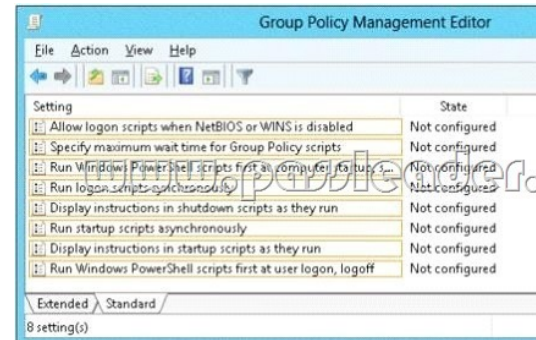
Group Policy Management Editor

File Action View Help

| Setting | State |
|---|---|
| Allow logon scripts when NetBIOS or WINS is disabled | Not configured |
| Specify maximum wait time for Group Policy scripts | Not configured |
| Run Windows PowerShell scripts first at computer startup, s... | Not configured |
| Run logon scripts synchronously | Not configured |
| Display instructions in shutdown scripts as they run | Not configured |
| Run startup scripts asynchronously | Not configured |
| Display instructions in startup scripts as they run | Not configured |
| Run Windows PowerShell scripts first at user logon, logoff | Not configured |

www.passleader.com

Extended Standard

8 setting(s)